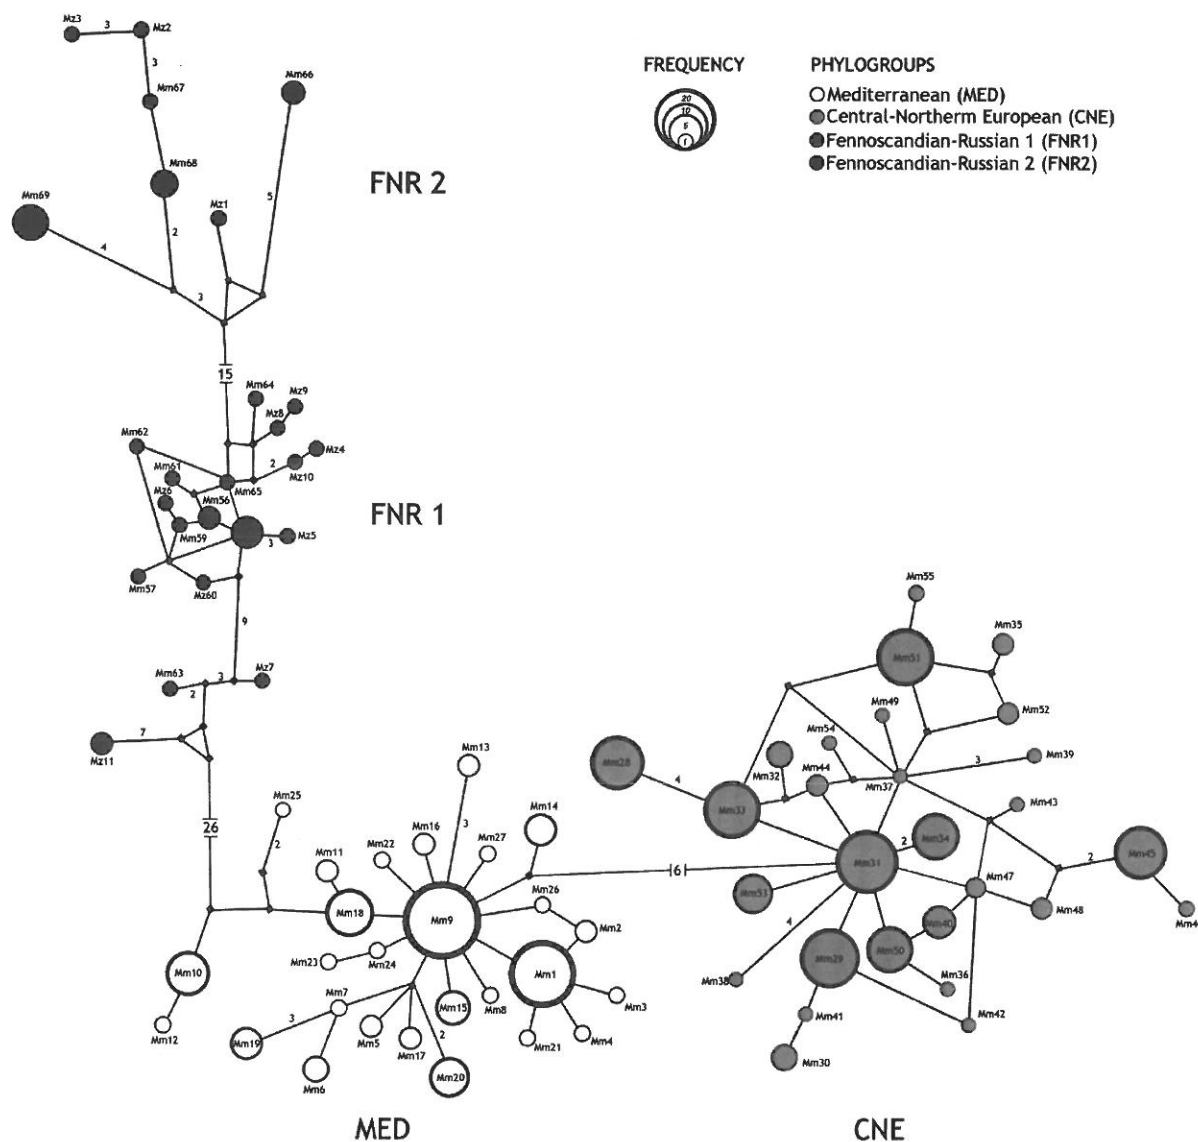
FREQUENCY
20
10
5
1

PHYLOGROUPS
Mediterranean (MED)
Central-Northerm European (CNE)
Fennoscandian-Russian 1 (FNR1)
Fennoscandian-Russian 2 (FNR2)

FNR 2

Mz3 3 Mz2 3 Mm67 Mm66 Mm68 Mz1 5 Mm69 4 2 3

15

FNR 1

Mm64 Mz9 Mz8 Mm62 Mz4 2 Mz10 Mm61 Mm65 Mz6 Mm56 Mm59 3 Mz5 Mm57 Mz60

9

Mm63 2 3 Mz7 7 Mz11

26

Mm13 Mm25 Mm14 3 2 Mm11 Mm22 Mm16 Mm27 Mm26 Mm18 Mm9 Mm2 Mm23 Mm24 Mm10 Mm1 Mm7 Mm15 Mm8 Mm3 3 2 Mm19 Mm5 Mm17 Mm21 Mm4 Mm12 Mm6 Mm20

16

Mm55 Mm35 Mm51 Mm49 Mm52 Mm54 Mm28 4 Mm32 Mm44 Mm37 3 Mm39 Mm33 Mm43 2 Mm34 Mm31 2 Mm45 Mm53 Mm47 Mm40 Mm48 Mm4 4 Mm50 Mm29 Mm38 Mm36 Mm41 Mm42 Mm30

MED

CNE